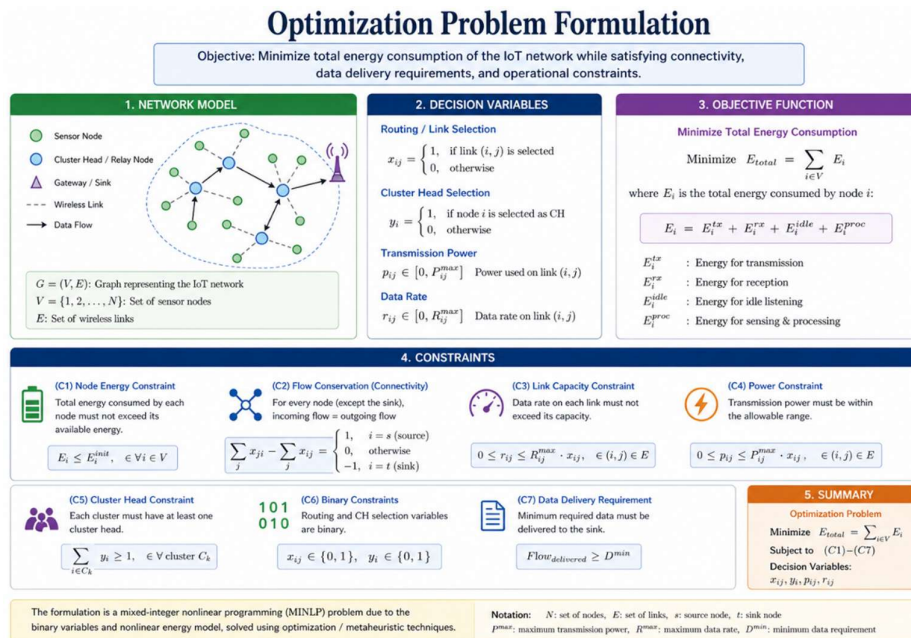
Optimization Problem Formulation

Objective: Minimize total energy consumption of the IoT network while satisfying connectivity, data delivery requirements, and operational constraints.

1. NETWORK MODEL

Sensor Node
Cluster Head / Relay Node
Gateway / Sink
Wireless Link
Data Flow

$G = (V, E)$: Graph representing the IoT network
$V = \{1, 2, \ldots, N\}$: Set of sensor nodes
$E$: Set of wireless links

2. DECISION VARIABLES

Routing / Link Selection
$x_{ij} = \begin{cases} 1, & \text{if link } (i,j) \text{ is selected} \\ 0, & \text{otherwise} \end{cases}$

Cluster Head Selection
$y_i = \begin{cases} 1, & \text{if node } i \text{ is selected as CH} \\ 0, & \text{otherwise} \end{cases}$

Transmission Power
$p_{ij} \in [0, P_{ij}^{max}]$ Power used on link $(i,j)$

Data Rate
$r_{ij} \in [0, R_{ij}^{max}]$ Data rate on link $(i,j)$

3. OBJECTIVE FUNCTION

Minimize Total Energy Consumption

Minimize $E_{total} = \sum_{i \in V} E_i$

where $E_i$ is the total energy consumed by node $i$:

$E_i = E_i^{tx} + E_i^{rx} + E_i^{idle} + E_i^{proc}$

$E_i^{tx}$ : Energy for transmission
$E_i^{rx}$ : Energy for reception
$E_i^{idle}$ : Energy for idle listening
$E_i^{proc}$ : Energy for sensing & processing

4. CONSTRAINTS

(C1) Node Energy Constraint
Total energy consumed by each node must not exceed its available energy.
$E_i \leq E_i^{init}, \quad \in \forall i \in V$

(C2) Flow Conservation (Connectivity)
For every node (except the sink), incoming flow = outgoing flow
$\sum_j x_{ji} - \sum_j x_{ij} = \begin{cases} 1, & i = s \text{ (source)} \\ 0, & \text{otherwise} \\ -1, & i = t \text{ (sink)} \end{cases}$

(C3) Link Capacity Constraint
Data rate on each link must not exceed its capacity.
$0 \leq r_{ij} \leq R_{ij}^{max} \cdot x_{ij}, \quad \in (i,j) \in E$

(C4) Power Constraint
Transmission power must be within the allowable range.
$0 \leq p_{ij} \leq P_{ij}^{max} \cdot x_{ij}, \quad \in (i,j) \in E$

(C5) Cluster Head Constraint
Each cluster must have at least one cluster head.
$\sum_{i \in C_k} y_i \geq 1, \quad \in \forall \text{ cluster } C_k$

101
010
(C6) Binary Constraints
Routing and CH selection variables are binary.
$x_{ij} \in \{0, 1\}, \quad y_i \in \{0, 1\}$

(C7) Data Delivery Requirement
Minimum required data must be delivered to the sink.
$Flow_{delivered} \geq D^{min}$

5. SUMMARY
Optimization Problem
Minimize $E_{total} = \sum_{i \in V} E_i$
Subject to $(C1)-(C7)$
Decision Variables:
$x_{ij}, y_i, p_{ij}, r_{ij}$

The formulation is a mixed-integer nonlinear programming (MINLP) problem due to the binary variables and nonlinear energy model, solved using optimization / metaheuristic techniques.

Notation: $N$: set of nodes, $E$: set of links, $s$: source node, $t$: sink node
$P^{max}$: maximum transmission power, $R^{max}$: maximum data rate, $D^{min}$: minimum data requirement